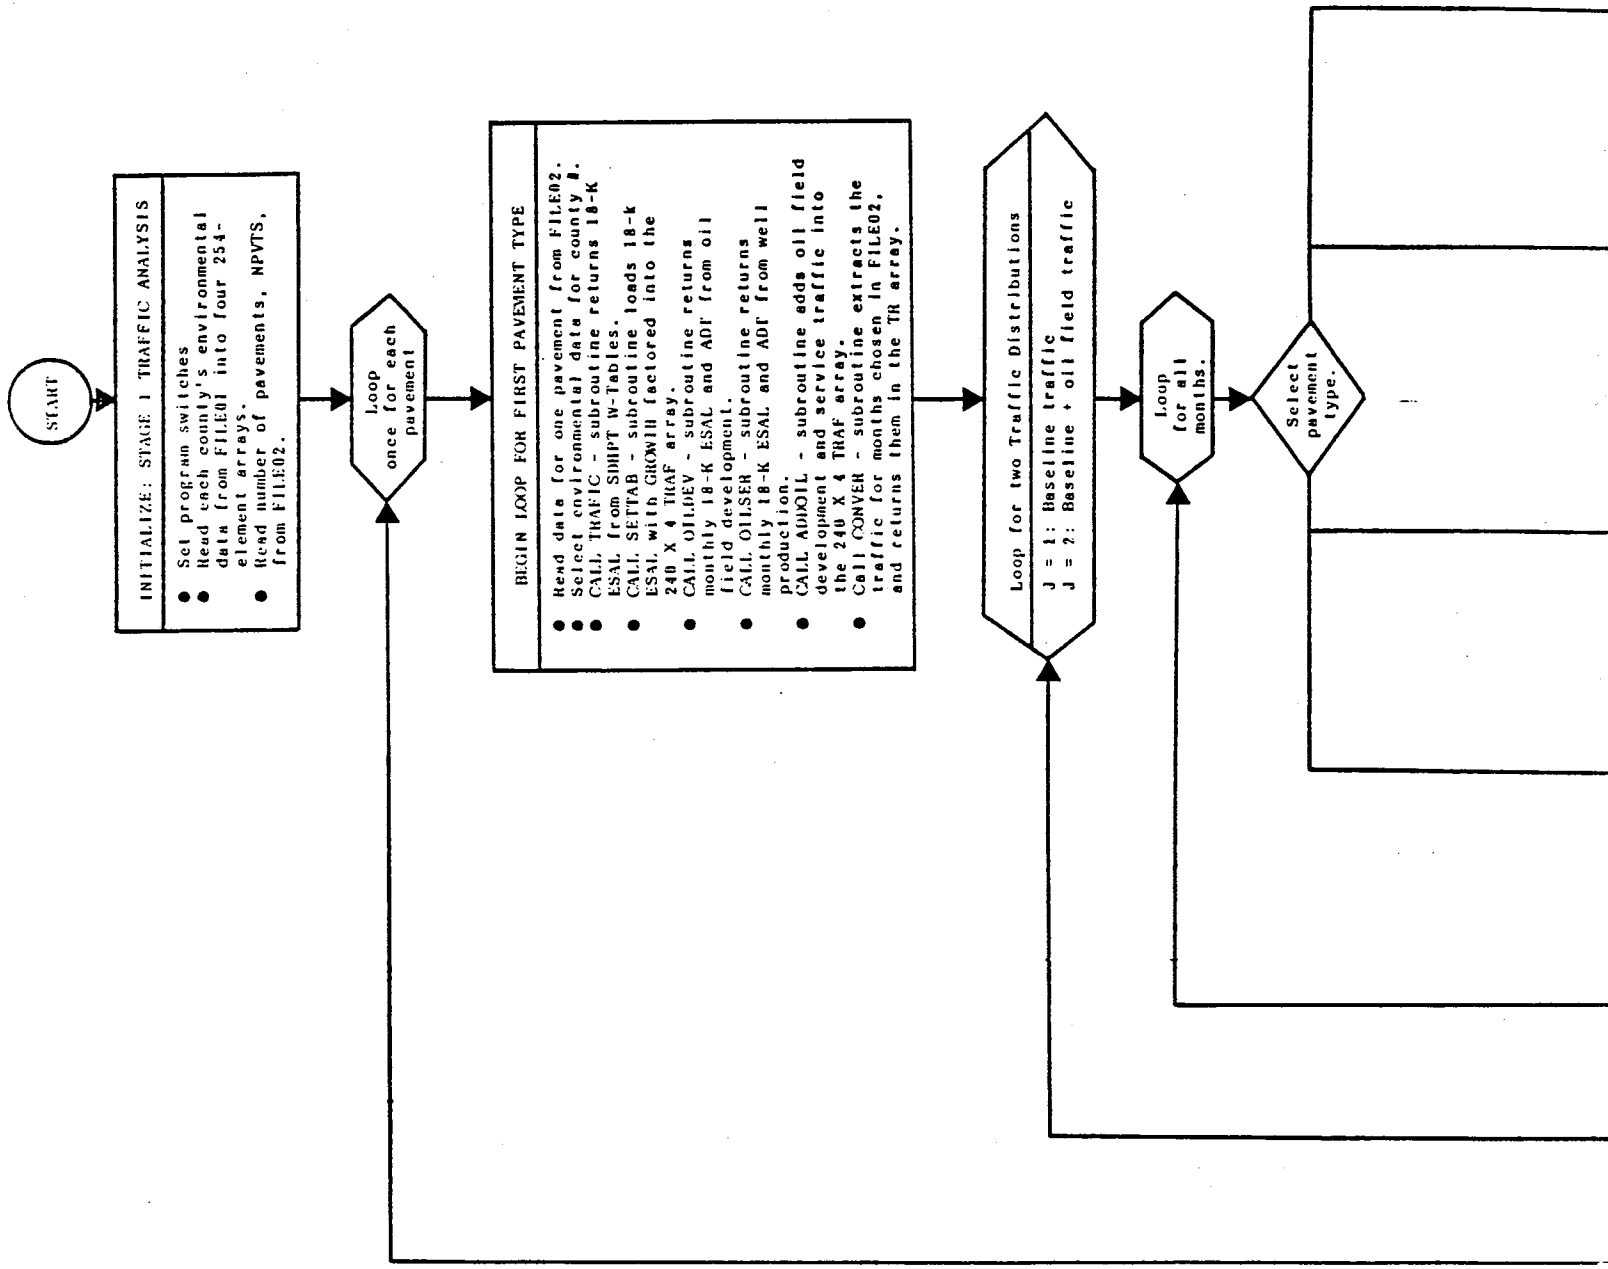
START

INITIALIZE: STAGE 1 TRAFFIC ANALYSIS

● Set program switches
● Read each county's environmental data from FILE01 into four 254-element arrays.
● Read number of pavements, NPVTS, from FILE02.

Loop once for each pavement

BEGIN LOOP FOR FIRST PAVEMENT TYPE

● Read data for one pavement from FILE02.
● Select environmental data for county #.
● CALL TRAFIC - subroutine returns 18-K ESAL from SDHPT W-Tables.
● CALL SETTAB - subroutine loads 18-k ESAL with GROWTH factored into the 240 X 4 TRAF array.
● CALL OILDEV - subroutine returns monthly 18-K ESAL and ADT from oil field development.
● CALL OILSER - subroutine returns monthly 18-K ESAL and ADT from well production.
● CALL ADDOIL - subroutine adds oil field development and service traffic into the 240 X 4 TRAF array.
● Call CONVER - subroutine extracts the traffic for months chosen in FILE02, and returns them in the TR array.

Loop for two Traffic Distributions

J = 1: Baseline traffic
J = 2: Baseline + oil field traffic

Loop for all months.

Select pavement type.